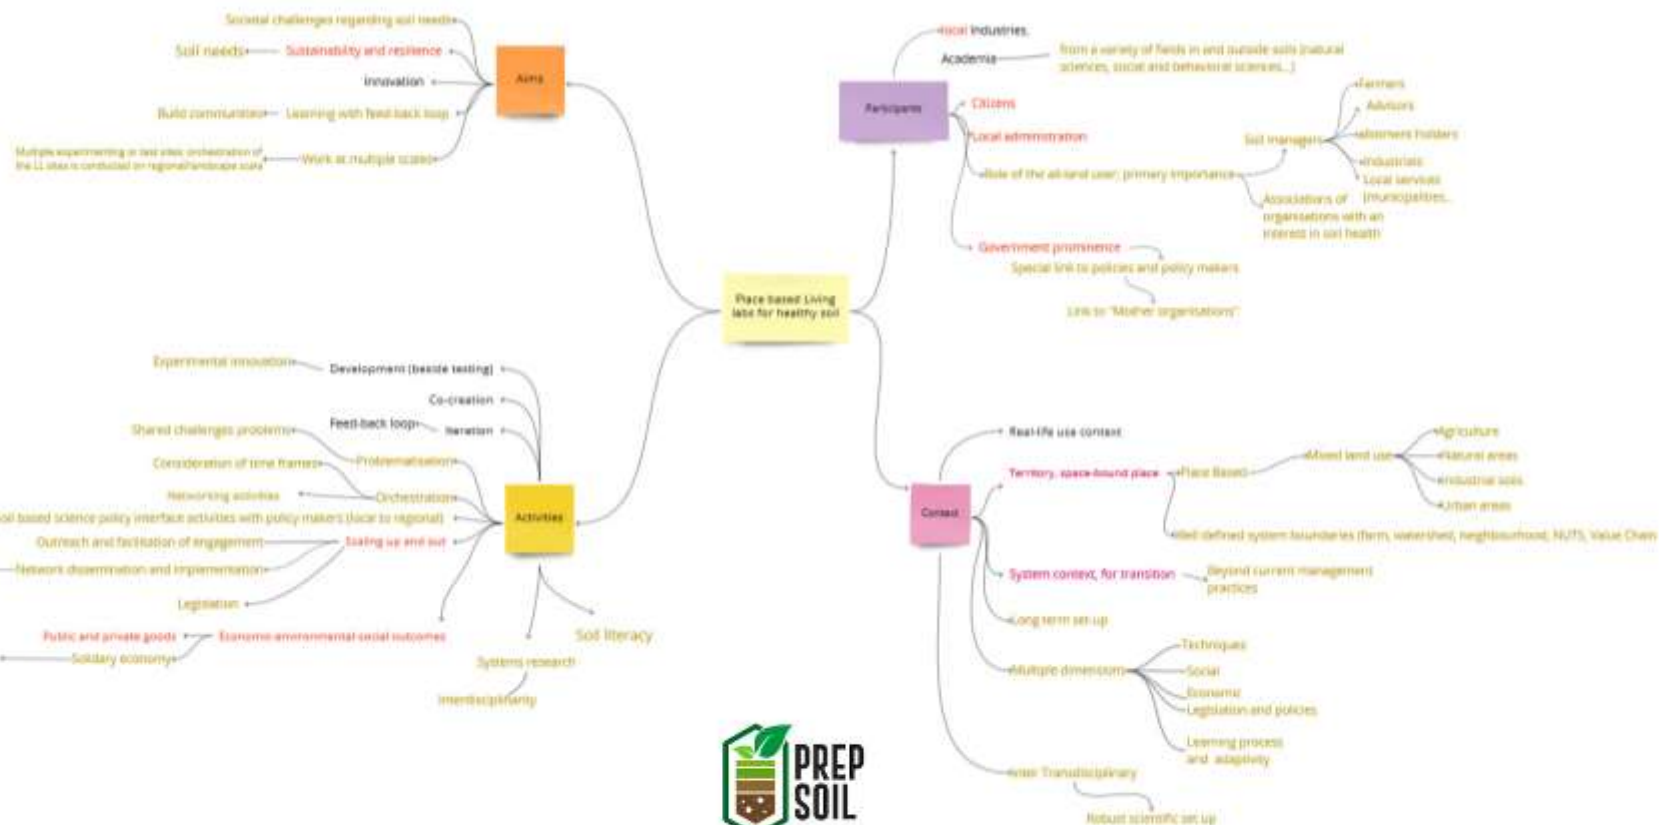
Place based Living labs for healthy soil

Aims
Societal challenges regarding soil needs
Soil needs
Sustainability and resilience
Innovation
Build communities
Learning with feed-back loop
Multiple experimenting or test sites; orchestration of the LL ideas is conducted on regional/landscape scale
Work at multiple scales

Participants
local industries
Academia
from a variety of fields in and outside soils (natural sciences, social and behavioral sciences...)
Citizens
Local administration
Role of the all-land user; primary importance
Soil managers
Farmers
Advisors
allotment holders
industries
Local services (municipalities...
Associations of organisations with an interest in soil health
Government prominence
Special link to policies and policy makers
Link to "Mother organisations"

Activities
Experimental innovation
Development (beside testing)
Co-creation
Feed-back loop
Iteration
Shared challenges problems
Problematisation
Consideration of time frames
Networking activities
Orchestration
oil based science policy interface activities with policy makers (local to regional)
Outreach and facilitation of engagement
Scaling up and out
Network dissemination and implementation
Legislation
Public and private goods
Economic environmental social outcomes
Solidary economy
Soil literacy
Systems research
Interdisciplinarity

Context
Real-life use context
Territory, space-bound place
Place Based
Mixed land use
Agriculture
Natural areas
industrial soils
Urban areas
Well defined system boundaries (farm, watershed, neighbourhood, NUTS, Value Chain
System context, for transition
Beyond current management practices
Long term set-up
Multiple dimensions
Techniques
Social
Economic
Legislation and policies
Learning process and adaptivity
Inter Transdisciplinary
Robust scientific set up

PREP SOIL